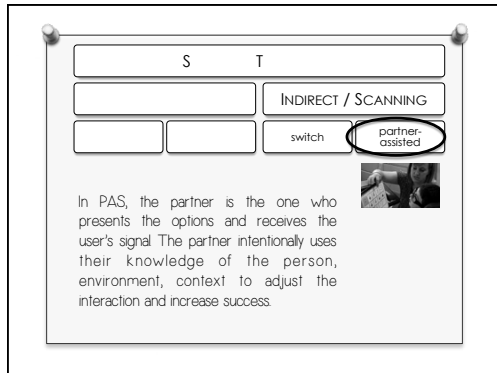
S T

INDIRECT / SCANNING

switch

partner-assisted

In PAS, the partner is the one who presents the options and receives the user's signal The partner intentionally uses their knowledge of the person, environment, context to adjust the interaction and increase success.